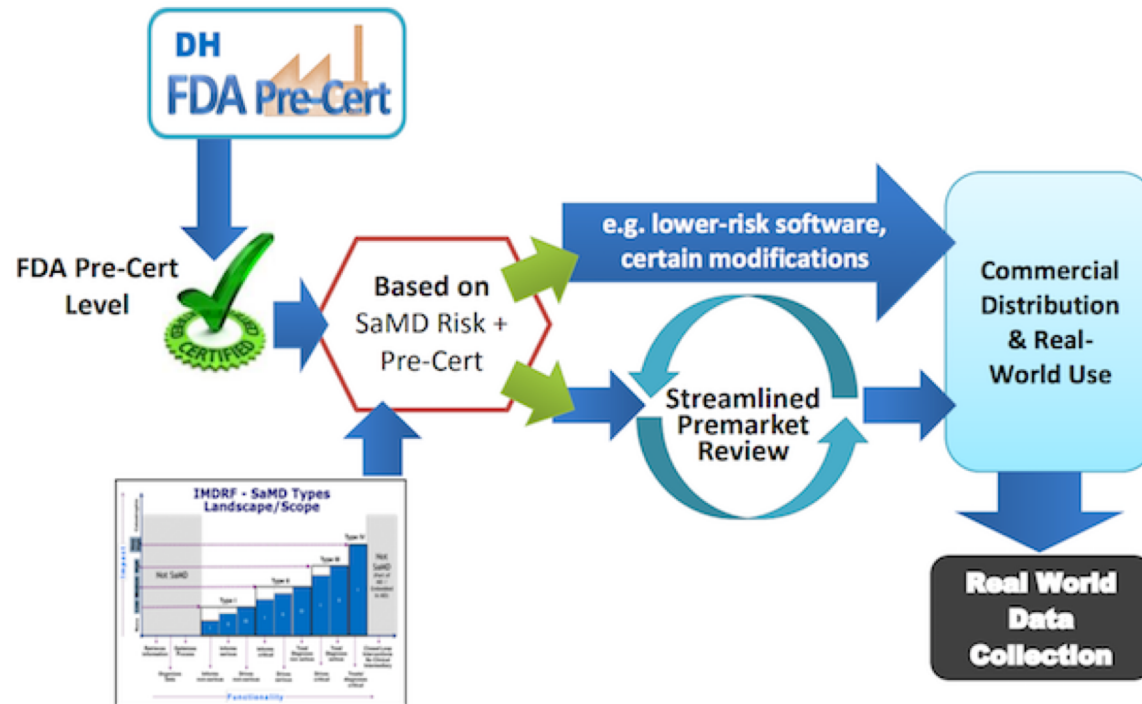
DH
FDA Pre-Cert

FDA Pre-Cert Level

CERTIFIED

Based on SaMD Risk + Pre-Cert

e.g. lower-risk software, certain modifications

Streamlined Premarket Review

Commercial Distribution & Real-World Use

Real World Data Collection

IMDRF - SaMD Types Landscape/Scope

Not SaMD

Type I

Type II

Type III

Type IV

Not SaMD

Impact

Functionality

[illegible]